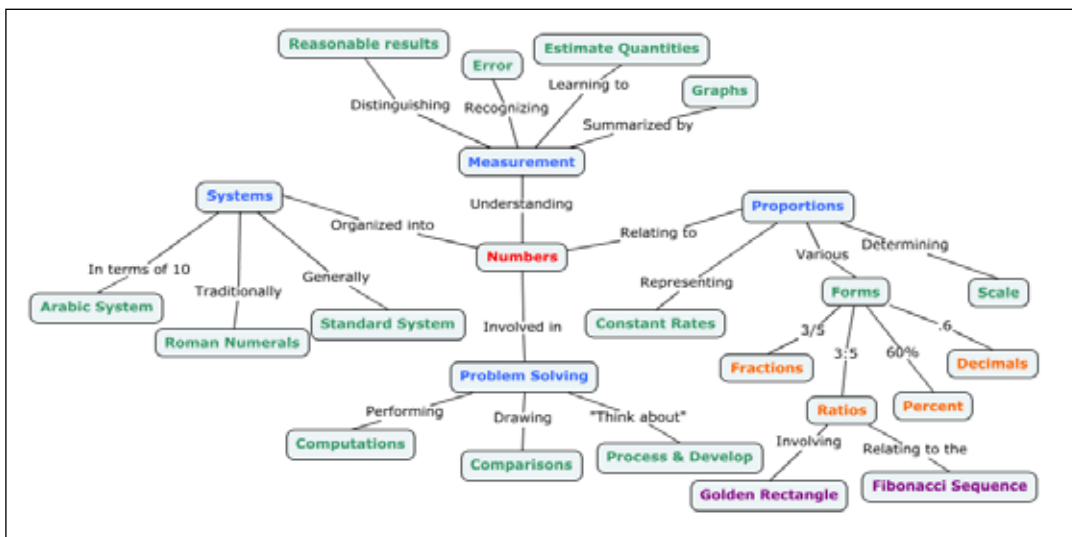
Reasonable results
Error
Estimate Quantities
Learning to
Graphs
Distinguishing
Recognizing
Summarized by
Measurement
Systems
Understanding
Proportions
Organized into
Relating to
Determining
Numbers
Various
In terms of 10
Generally
Representing
Scale
Traditionally
Forms
Arabic System
Standard System
Involved in
Constant Rates
3/5
.6
Roman Numerals
3:5
60%
Fractions
Decimals
Problem Solving
Ratios
Percent
Performing
Drawing
"Think about"
Computations
Involving
Relating to the
Comparisons
Process & Develop
Golden Rectangle
Fibonacci Sequence